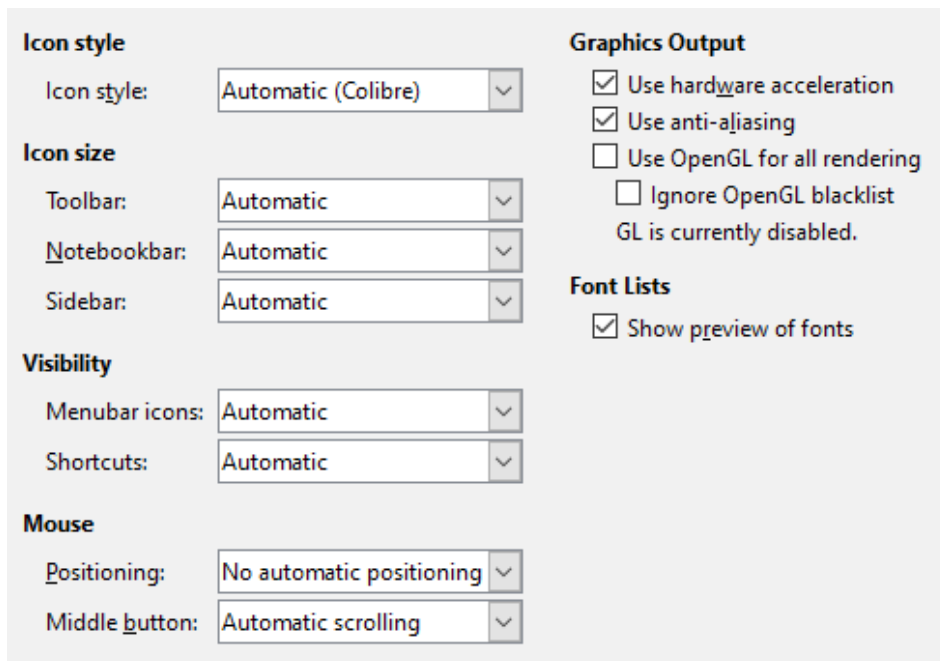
Icon style

Icon style: Automatic (Colibre)

Icon size

Toolbar: Automatic

Notebookbar: Automatic

Sidebar: Automatic

Visibility

Menubar icons: Automatic

Shortcuts: Automatic

Mouse

Positioning: No automatic positioning

Middle button: Automatic scrolling

Graphics Output

☑ Use hardware acceleration

☑ Use anti-aliasing

☐ Use OpenGL for all rendering

☐ Ignore OpenGL blacklist

GL is currently disabled.

Font Lists

☑ Show preview of fonts